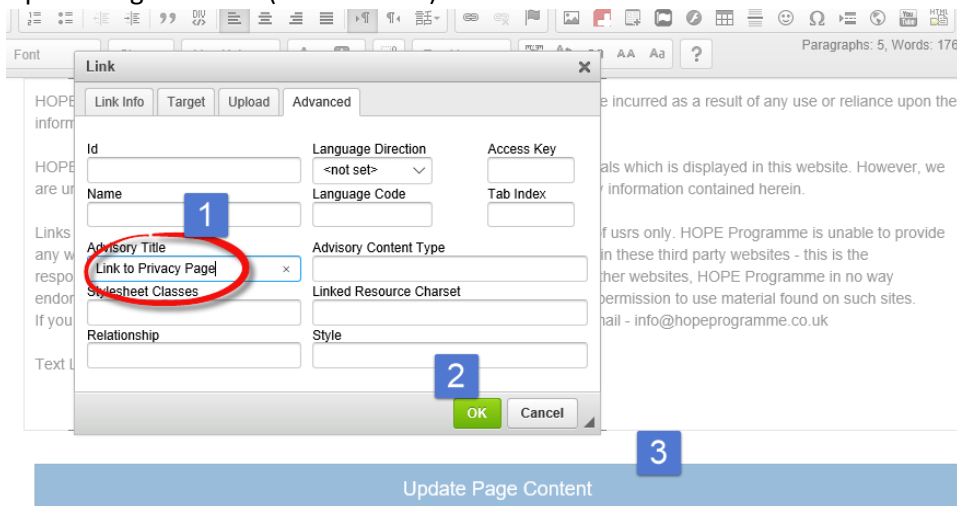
Font

Paragraphs: 5, Words: 176

Link

Link Info | Target | Upload | Advanced

Id

Language Direction

<not set>

Access Key

Name

Language Code

Tab Index

1

Advisory Title

Link to Privacy Page

Advisory Content Type

Stylesheet Classes

Linked Resource Charset

Relationship

Style

2

OK

Cancel

HOPE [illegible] e incurred as a result of any use or reliance upon the inform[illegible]

HOPE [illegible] als which is displayed in this website. However, we are u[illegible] y information contained herein.

Links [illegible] f usrs only. HOPE Programme is unable to provide any w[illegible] in these third party websites - this is the respo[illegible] ther websites, HOPE Programme in no way endor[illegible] permission to use material found on such sites. If you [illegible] nail - info@hopeprogramme.co.uk

Text L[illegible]

3

Update Page Content